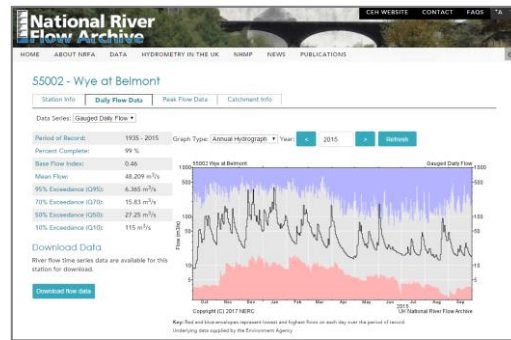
National River Flow Archive

CEH WEBSITE CONTACT FAQS

HOME ABOUT NRFA DATA HYDROMETRY IN THE UK NHMP NEWS PUBLICATIONS

55002 - Wye at Belmont

Station Info Daily Flow Data Peak Flow Data Catchment Info

Data Series: Gauged Daily Flow

| | |
|---|---|
| Period of Record: | 1935 - 2015 |
| Percent Complete: | 99 % |
| Base Flow Index: | 0.46 |
| Mean Flow: | 48.209 $m^3/s$ |
| 95% Exceedance (Q95): | 6.365 $m^3/s$ |
| 70% Exceedance (Q70): | 15.63 $m^3/s$ |
| 50% Exceedance (Q50): | 27.25 $m^3/s$ |
| 10% Exceedance (Q10): | 115 $m^3/s$ |

Download Data

River flow time series data are available for this station for download.

Download flow data

Graph Type: Annual Hydrograph Year: < 2015 > Refresh

55002 Wye at Belmont

Gauged Daily Flow

1000 500 100 50 10 5

Flow ($m^3/s$)

1000 500 100 50 10 5

Oct Nov Dec Jan Feb Mar Apr May Jun Jul Aug Sep

2015

Copyright (C) 2017 NERC

UK National River Flow Archive

Key: Red and blue envelopes represent lowest and highest flows on each day over the period of record

Underlying data supplied by the Environment Agency